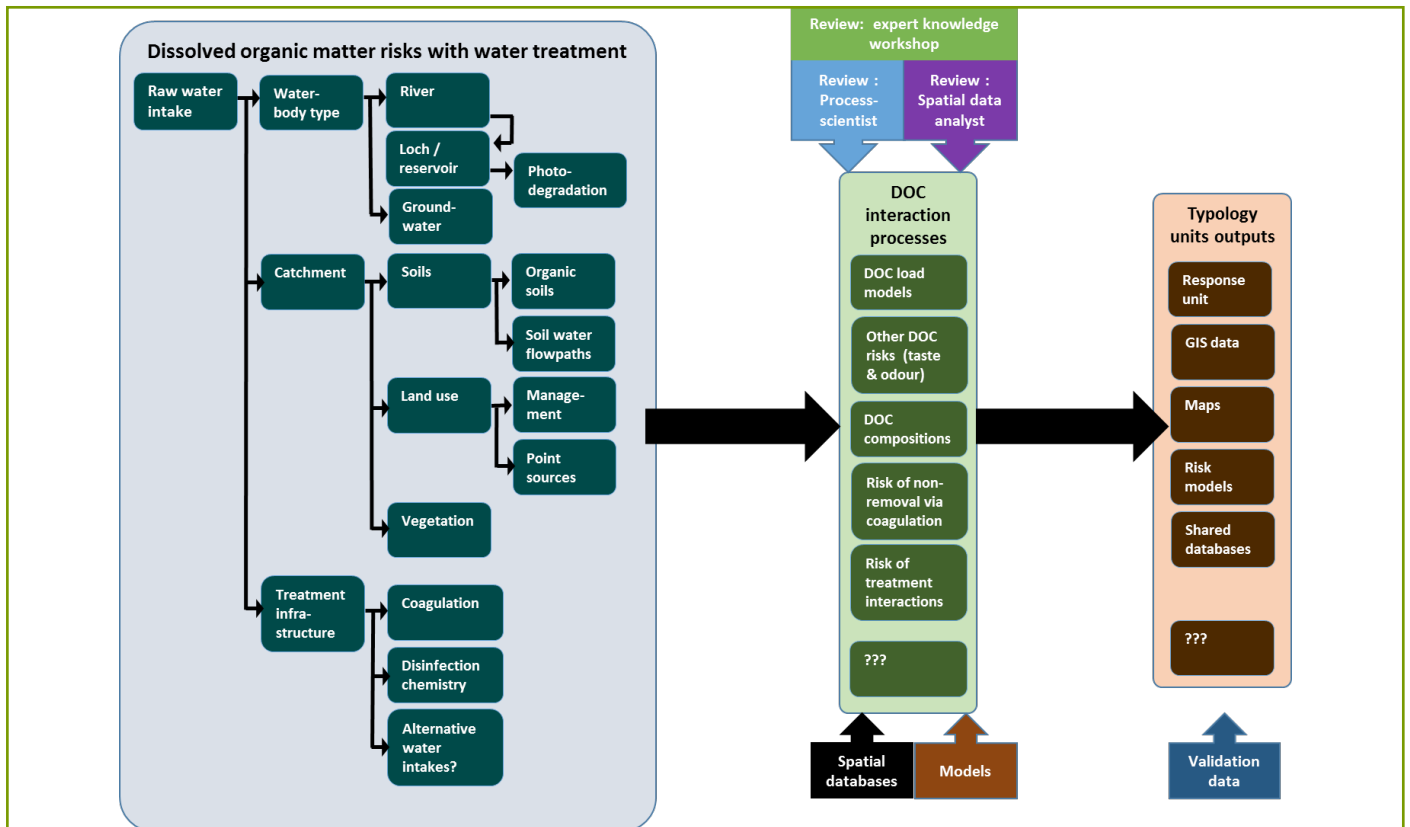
Dissolved organic matter risks with water treatment

Raw water intake

Water-body type

River

Loch / reservoir

Photo-degradation

Ground-water

Catchment

Soils

Organic soils

Soil water flowpaths

Land use

Manage-ment

Point sources

Vegetation

Treatment infra-structure

Coagulation

Disinfection chemistry

Alternative water intakes?

Review: expert knowledge workshop

Review : Process-scientist

Review : Spatial data analyst

DOC interaction processes

DOC load models

Other DOC risks (taste & odour)

DOC compositions

Risk of non-removal via coagulation

Risk of treatment interactions

???

Spatial databases

Models

Typology units outputs

Response unit

GIS data

Maps

Risk models

Shared databases

???

Validation data